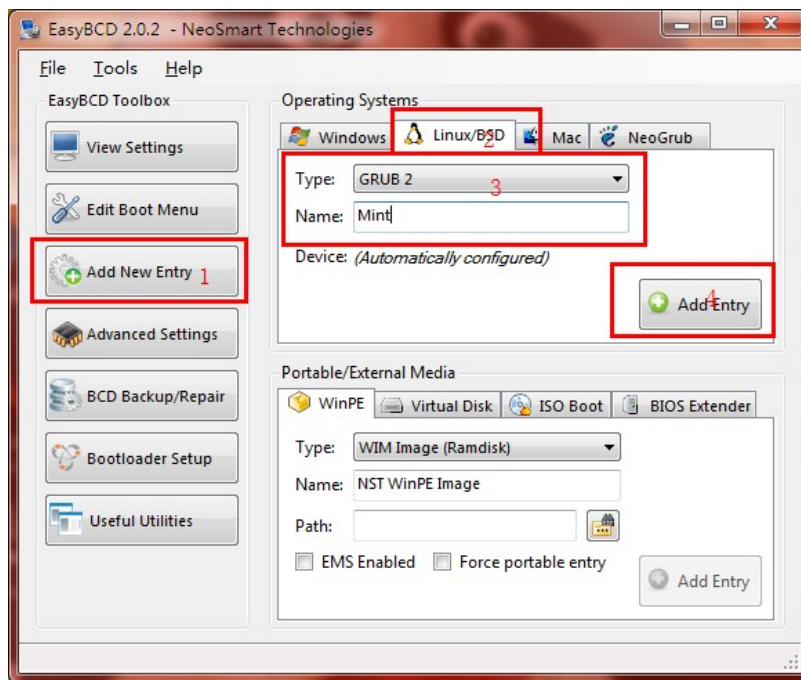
EasyBCD 2.0.2 - NeoSmart Technologies

File Tools Help

EasyBCD Toolbox

View Settings

Edit Boot Menu

Add New Entry 1

Advanced Settings

BCD Backup/Repair

Bootloader Setup

Useful Utilities

Operating Systems

Windows Linux/BSD 2 Mac NeoGrub

Type: GRUB 2 3

Name: Mint

Device: (Automatically configured)

Add Entry 4

Portable/External Media

WinPE Virtual Disk ISO Boot BIOS Extender

Type: WIM Image (Ramdisk)

Name: NST WinPE Image

Path:

EMS Enabled Force portable entry

Add Entry